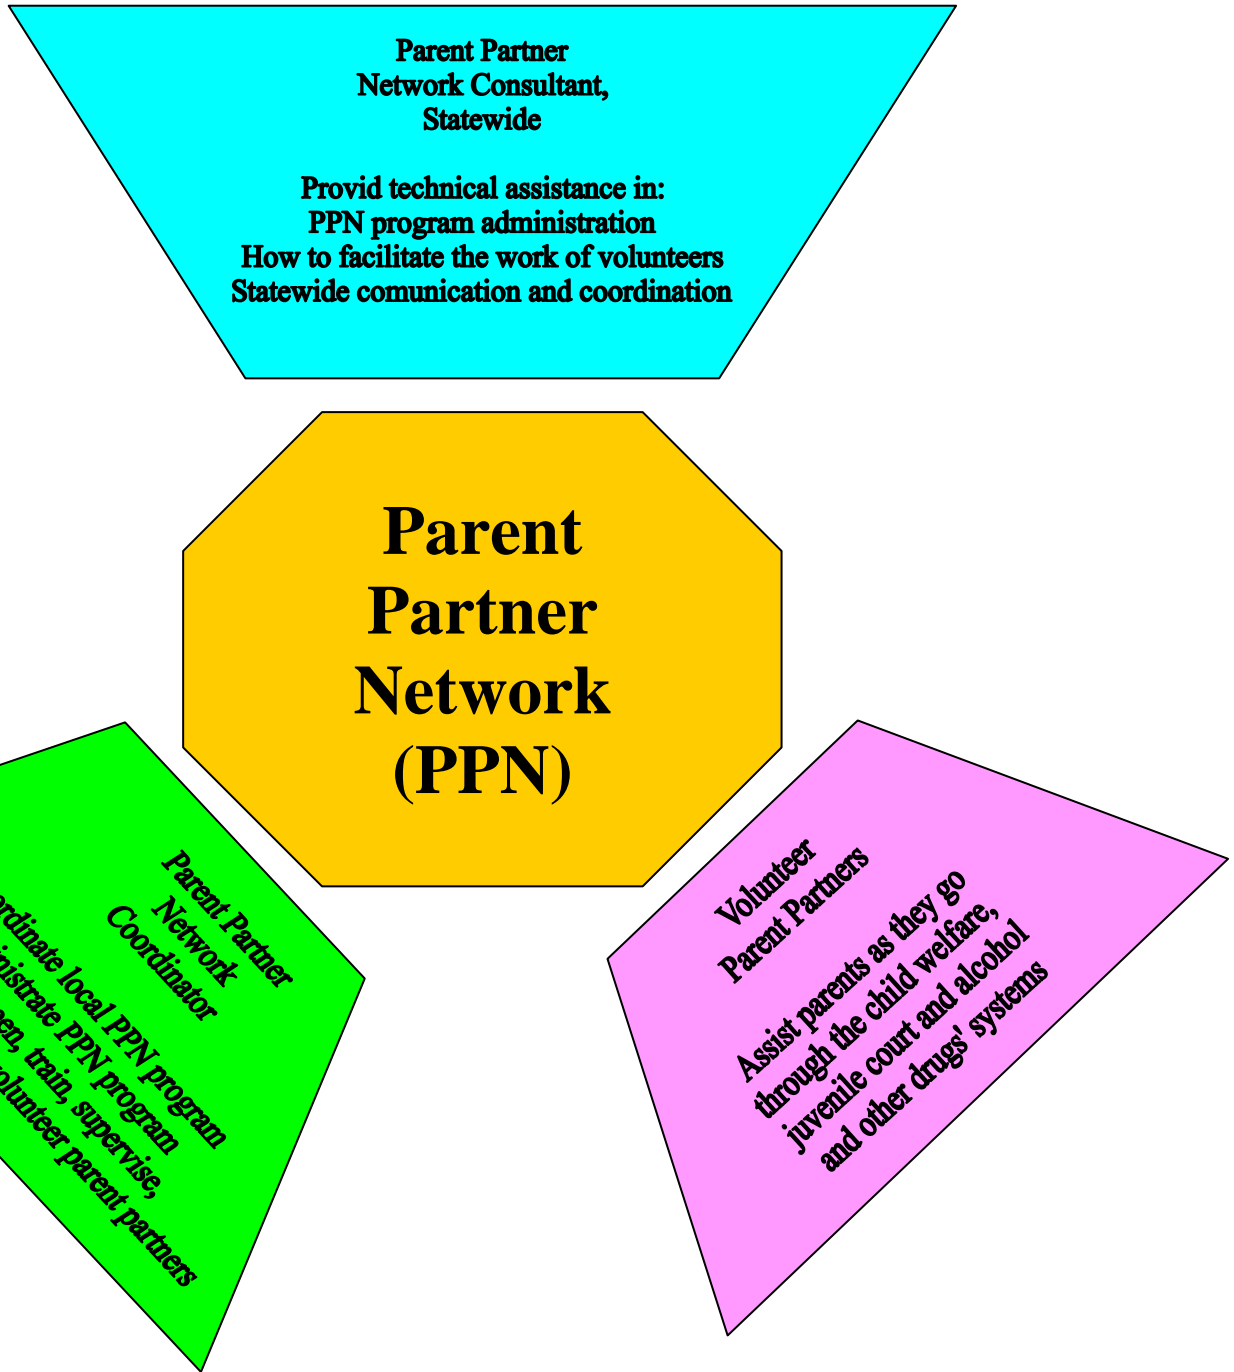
Parent Partner
Network Consultant,
Statewide

Provid technical assistance in:
PPN program administration
How to facilitate the work of volunteers
Statewide comunication and coordination

Parent
Partner
Network
(PPN)

Parent Partner
Network
Coordinator

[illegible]rdinate local PPN program
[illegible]inistrate PPN program
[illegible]en, train, supervise,
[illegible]olunteer parent partners

Volunteer
Parent Partners

Assist parents as they go
through the child welfare,
juvenile court and alcohol
and other drugs' systems